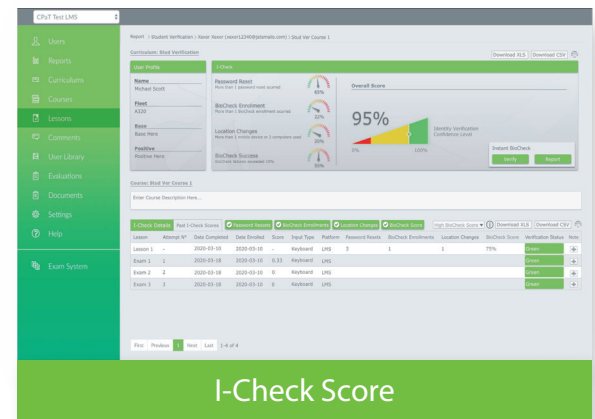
CPaT Test LMS

Users
Reports
Curriculums
Courses
Lessons
Comments
User Library
Evolutions
Documents
Settings
Help
Exam System

Report › Student Verification › Xoxer Xoxer (xoxer12345@xlomails.com) › Stud Ver Course 1

Curriculum: Stud Verification

Download XLS Download CSV

User Profile

Name
Michael Scott

Fleet
A320

Base
Base Here

Position
Position Here

I-Check

Password Reset
More than 1 password reset scored
85%

BioCheck Enrollment
More than 1 BioCheck enrollment scored
60%

Location Changes
More than 1 minute device in 2 computers used
20%

BioCheck Success
BioCheck failure exceeded 10%
80%

Overall Score

95%

0% 100%

Identity Verification Confidence Level

Instant BioCheck
Verify Report

Course: Stud Ver Course 1

Enter Course Description Here...

I-Check Details Past I-Check Scores Password Resets BioCheck Enrollments Location Changes BioCheck Score High BioCheck Score Download XLS Download CSV

| Lesson | Attempt Nº | Date Completed | Date Enrolled | Score | Input Type | Platform | Password Resets | BioCheck Enrollments | Location Changes | BioCheck Score | Verification Status | Note |
|---|---|---|---|---|---|---|---|---|---|---|---|---|
| Lesson 1 | -- | 2020-03-10 | 2020-03-10 | - | Keyboard | LMS | 3 | 1 | 1 | 75% | Green | + |
| Exam 1 | 1 | 2020-03-18 | 2020-03-10 | 0.33 | Keyboard | LMS | | | | | Green | + |
| Exam 2 | 2 | 2020-03-18 | 2020-03-10 | 0 | Keyboard | LMS | | | | | Green | + |
| Exam 3 | 3 | 2020-03-18 | 2020-03-10 | 5 | Keyboard | LMS | | | | | Green | + |

First Previous 1 Next Last 1-4 of 4

I-Check Score